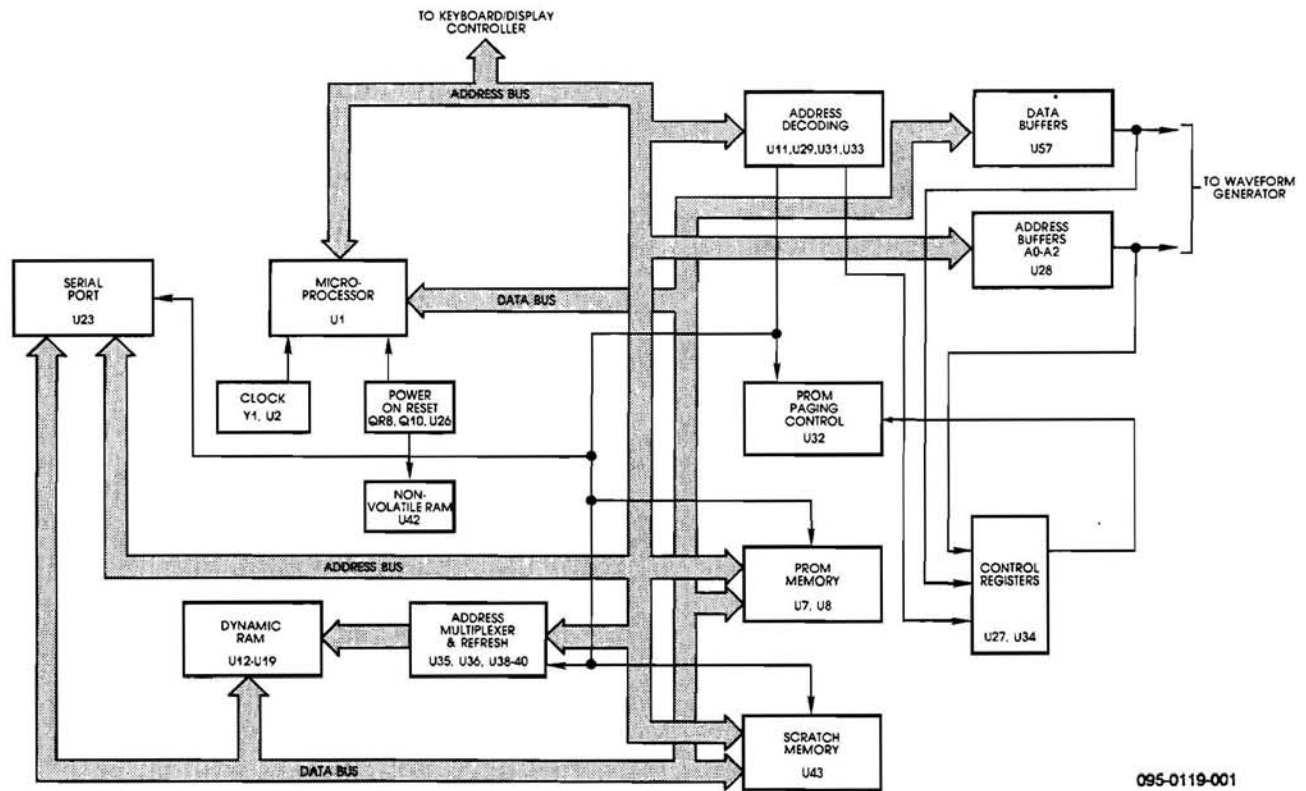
TO KEYBOARD/DISPLAY CONTROLLER

ADDRESS BUS

ADDRESS DECODING
U11, U29, U31, U33

DATA BUFFERS
U57

TO WAVEFORM GENERATOR

ADDRESS BUFFERS
A0-A2
U28

SERIAL PORT
U23

MICRO-PROCESSOR
U1

DATA BUS

CLOCK
Y1, U2

POWER ON RESET
QR8, Q10, U26

PROM PAGING CONTROL
U32

NON-VOLATILE RAM
U42

CONTROL REGISTERS
U27, U34

ADDRESS BUS

PROM MEMORY
U7, U8

DYNAMIC RAM
U12-U19

ADDRESS MULTIPLEXER & REFRESH
U35, U36, U38-40

SCRATCH MEMORY
U43

DATA BUS

095-0119-001